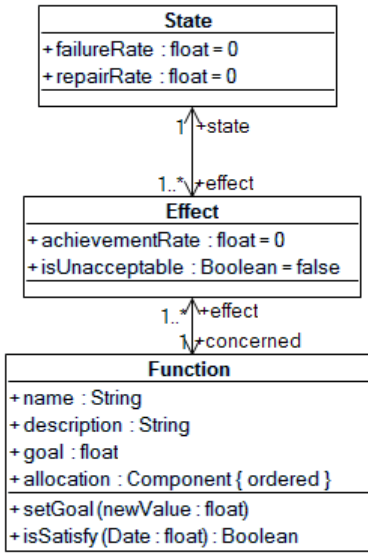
State
+failureRate : float = 0
+repairRate : float = 0

1 +state

1..* +effect

Effect
+achievementRate : float = 0
+isUnacceptable : Boolean = false

1..* +effect

1 +concerned

Function
+name : String
+description : String
+goal : float
+allocation : Component { ordered }
+setGoal(newValue : float)
+isSatisfy(Date : float) : Boolean